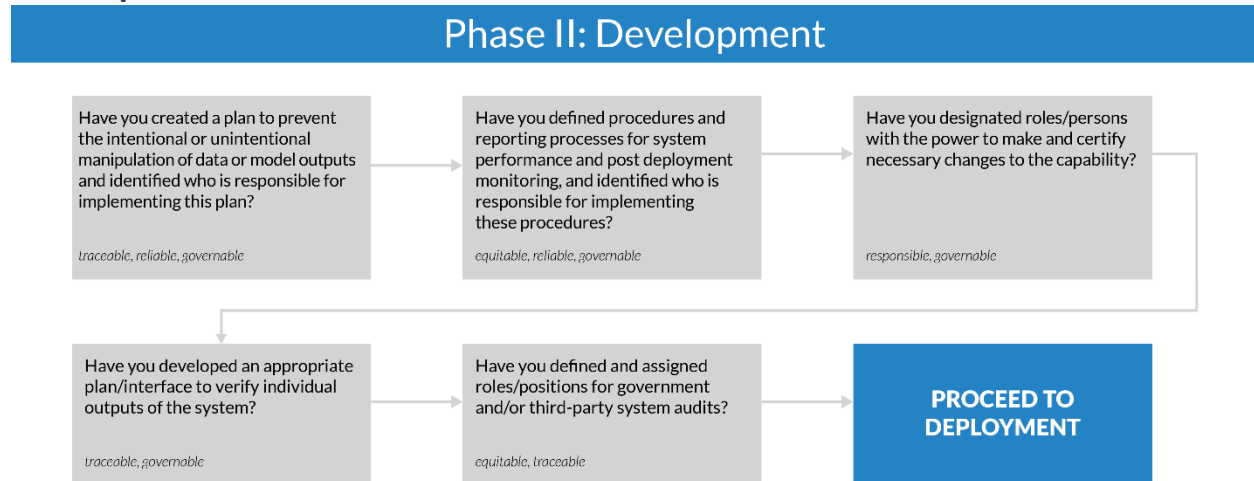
Phase II: Development

Have you created a plan to prevent the intentional or unintentional manipulation of data or model outputs and identified who is responsible for implementing this plan?

traceable, reliable, governable

Have you defined procedures and reporting processes for system performance and post deployment monitoring, and identified who is responsible for implementing these procedures?

equitable, reliable, governable

Have you designated roles/persons with the power to make and certify necessary changes to the capability?

responsible, governable

Have you developed an appropriate plan/interface to verify individual outputs of the system?

traceable, governable

Have you defined and assigned roles/positions for government and/or third-party system audits?

equitable, traceable

PROCEED TO DEPLOYMENT